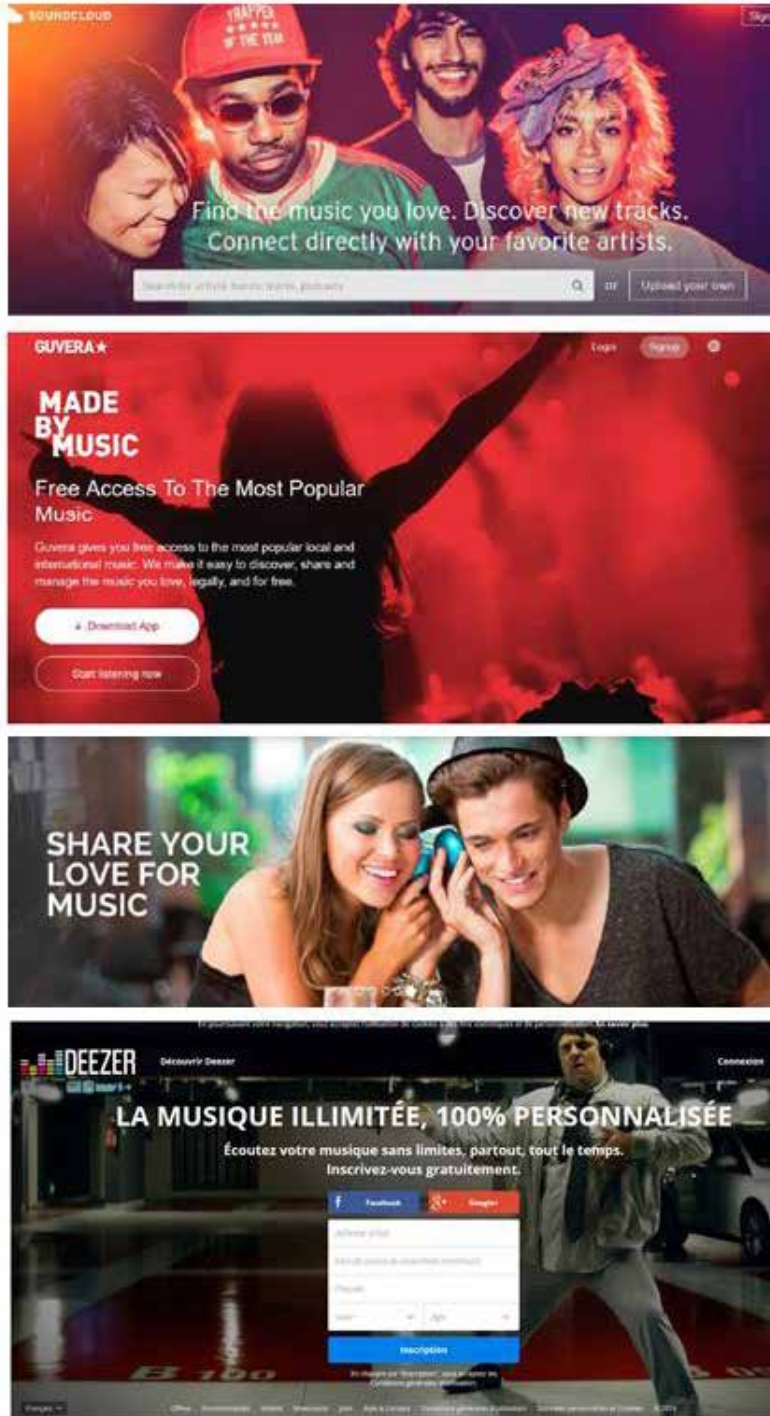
SOUNDCLOUD

Sign

TRAPPER OF THE YEAR

Find the music you love. Discover new tracks. Connect directly with your favorite artists.

Search for artists, bands, tracks, podcasts

or

Upload your own

GUVERA★

Login

Signup

MADE BY MUSIC

Free Access To The Most Popular Music

Guvera gives you free access to the most popular local and international music. We make it easy to discover, share and manage the music you love, legally, and for free.

Download App

Start listening now

SHARE YOUR LOVE FOR MUSIC

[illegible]

DEEZER

Découvrir Deezer

Connexion

LA MUSIQUE ILLIMITÉE, 100% PERSONNALISÉE

Écoutez votre musique sans limites, partout, tout le temps. Inscrivez-vous gratuitement.

Facebook

Google+

Adresse e-mail

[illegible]

Pseudo

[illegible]

Âge

Inscription

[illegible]

Français

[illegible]